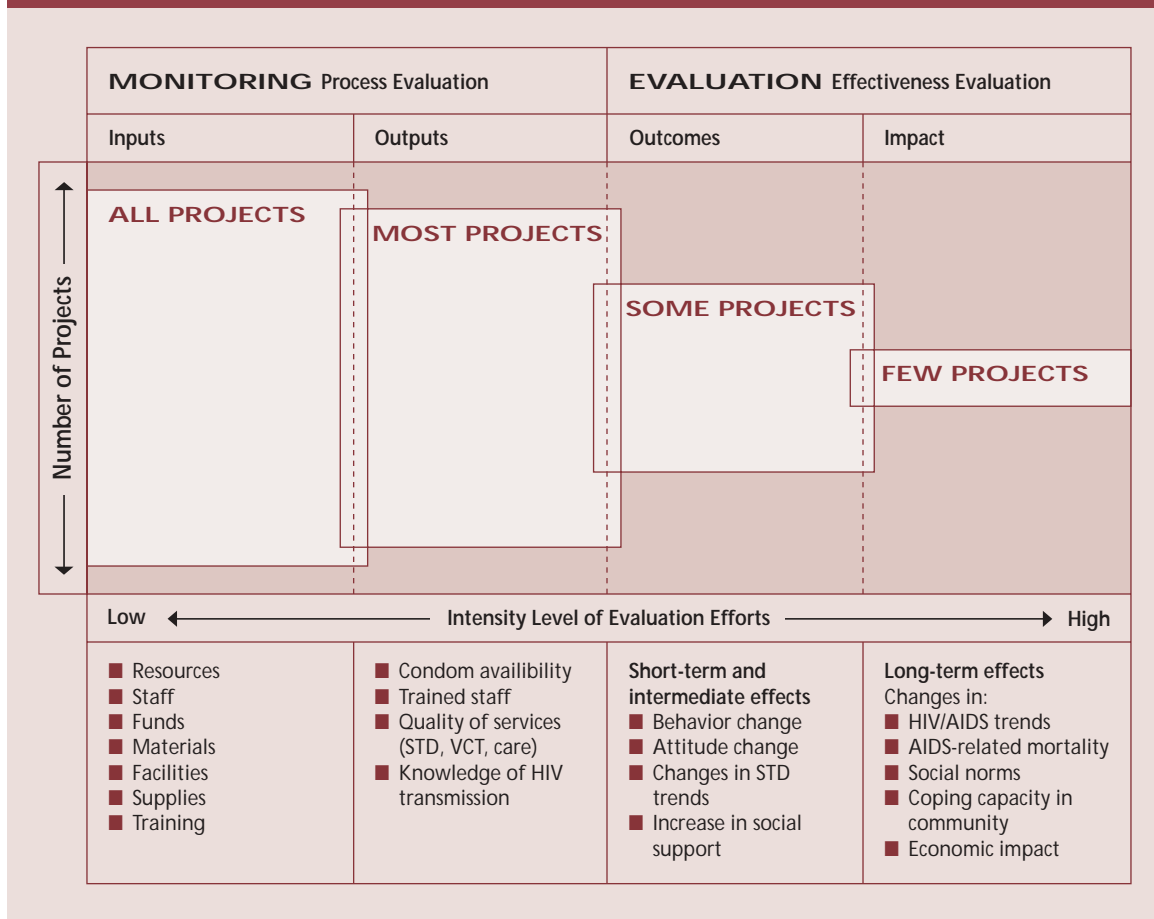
MONITORING Process Evaluation

EVALUATION Effectiveness Evaluation

Inputs

Outputs

Outcomes

Impact

Number of Projects

ALL PROJECTS

MOST PROJECTS

SOME PROJECTS

FEW PROJECTS

Low

Intensity Level of Evaluation Efforts

High

■ Resources
■ Staff
■ Funds
■ Materials
■ Facilities
■ Supplies
■ Training

■ Condom availibility
■ Trained staff
■ Quality of services (STD, VCT, care)
■ Knowledge of HIV transmission

Short-term and intermediate effects
■ Behavior change
■ Attitude change
■ Changes in STD trends
■ Increase in social support

Long-term effects
Changes in:
■ HIV/AIDS trends
■ AIDS-related mortality
■ Social norms
■ Coping capacity in community
■ Economic impact